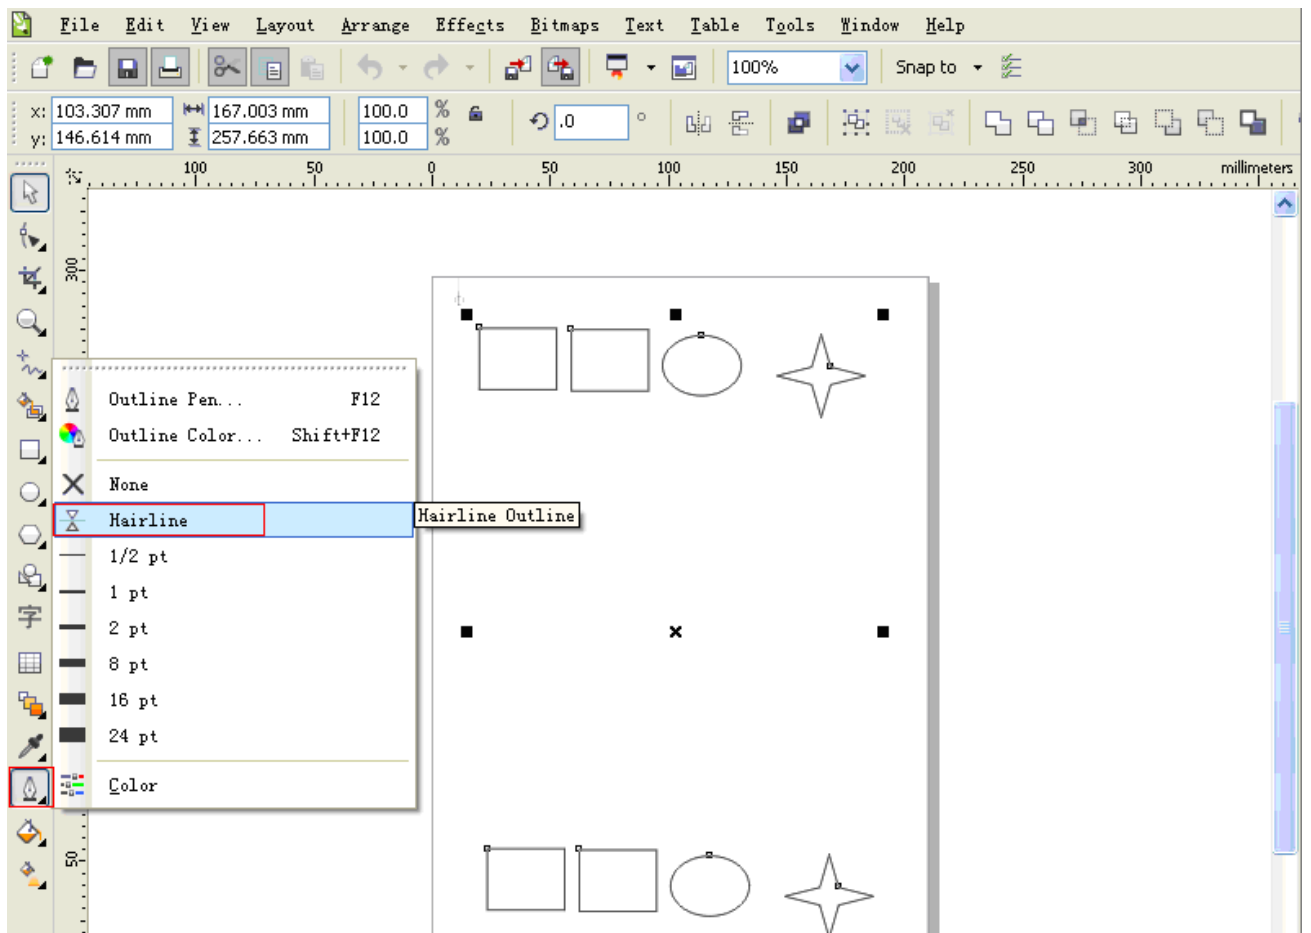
File Edit View Layout Arrange Effects Bitmaps Text Table Tools Window Help

100% Snap to

x: 103.307 mm
y: 146.614 mm
167.003 mm
257.663 mm
100.0 %
100.0 %
.0 °

100 50 0 50 100 150 200 250 300 millimeters

300
50

Outline Pen... F12
Outline Color... Shift+F12
None
Hairline
1/2 pt
1 pt
2 pt
8 pt
16 pt
24 pt
Color

Hairline Outline